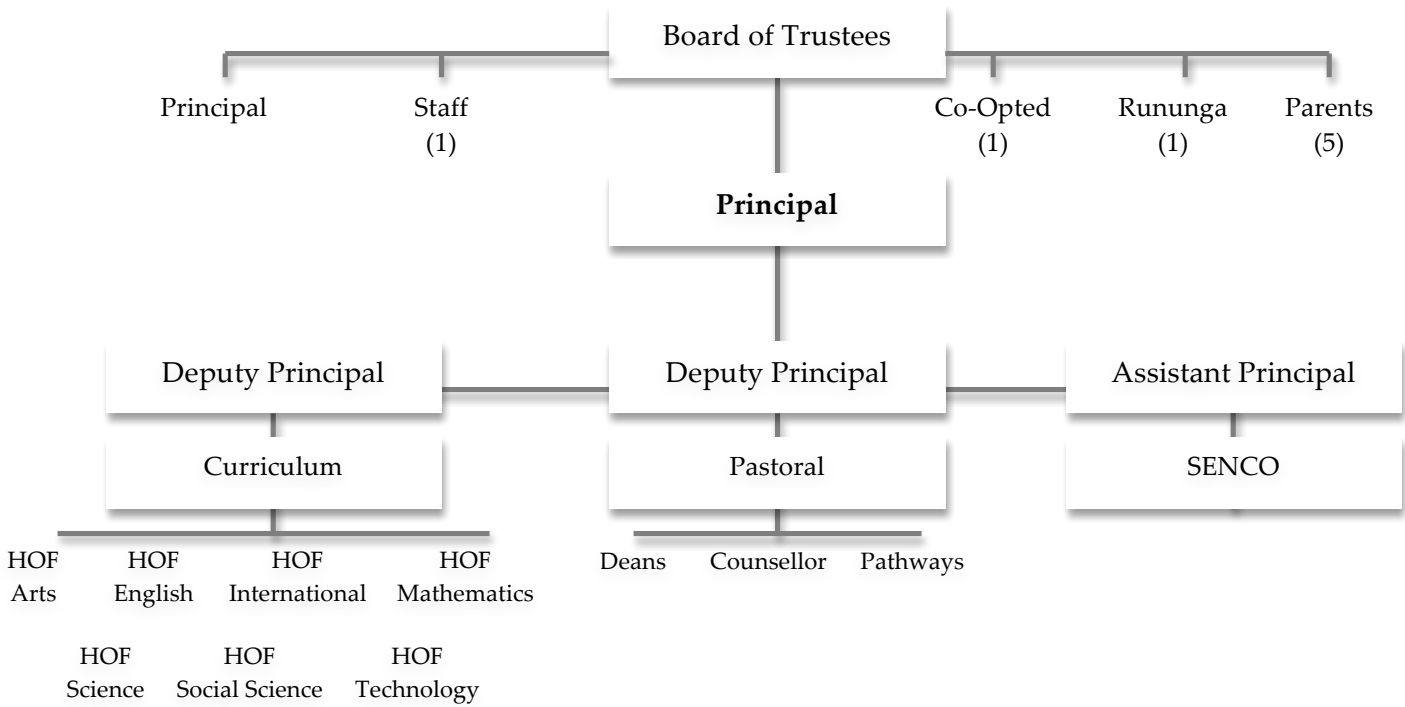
Board of Trustees

Principal

Staff
(1)

Co-Opted
(1)

Rununga
(1)

Parents
(5)

**Principal**

Deputy Principal

Deputy Principal

Assistant Principal

Curriculum

Pastoral

SENCO

HOF
Arts

HOF
English

HOF
International

HOF
Mathematics

HOF
Science

HOF
Social Science

HOF
Technology

Deans

Counsellor

Pathways